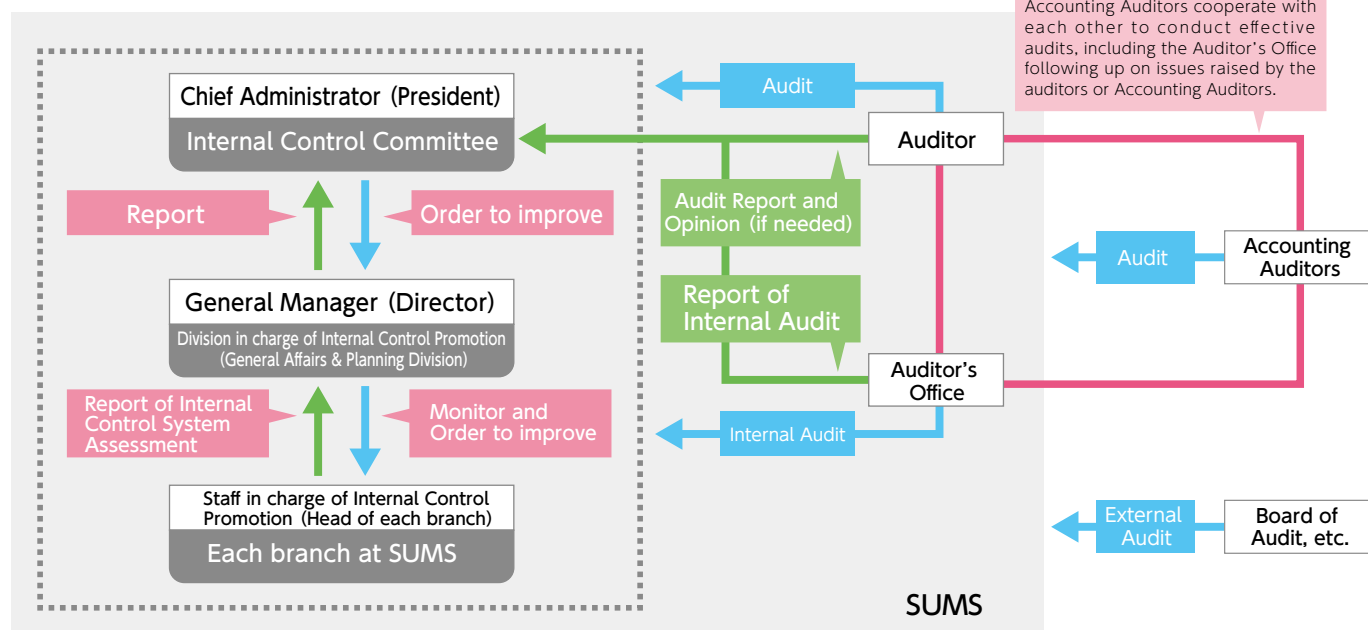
Accounting Auditors cooperate with each other to conduct effective audits, including the Auditor's Office following up on issues raised by the auditors or Accounting Auditors.

Chief Administrator (President)
Internal Control Committee

Report

Order to improve

General Manager (Director)
Division in charge of Internal Control Promotion (General Affairs & Planning Division)

Report of Internal Control System Assessment

Monitor and Order to improve

Staff in charge of Internal Control Promotion (Head of each branch)
Each branch at SUMS

Audit

Auditor

Audit Report and Opinion (if needed)

Report of Internal Audit

Auditor's Office

Internal Audit

Audit

Accounting Auditors

External Audit

Board of Audit, etc.

SUMS